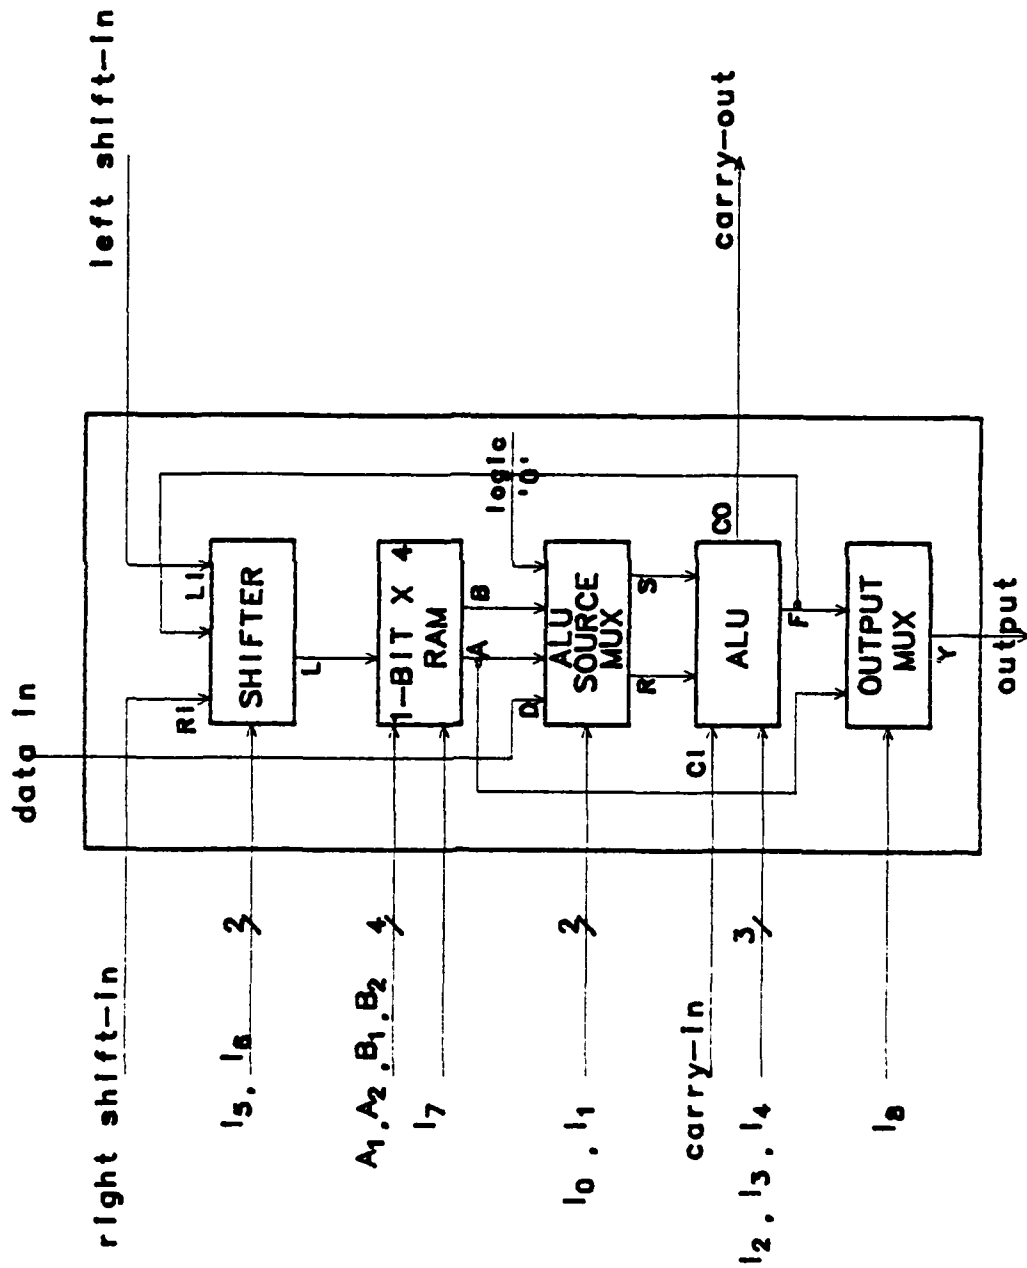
left shift-In

carry-out

data In

right shift-In

$I_5, I_6$ 2

$A_1, A_2, B_1, B_2$ 4

$I_7$

$I_0, I_1$ 2

carry-In

$I_2, I_3, I_4$ 3

$I_8$

logic '0'

LI

RI

SHIFTER

L

1-BIT X 4 RAM

B

A

ALU SOURCE MUX

D

S

R

CO

ALU

CI

F

OUTPUT MUX

Y

output